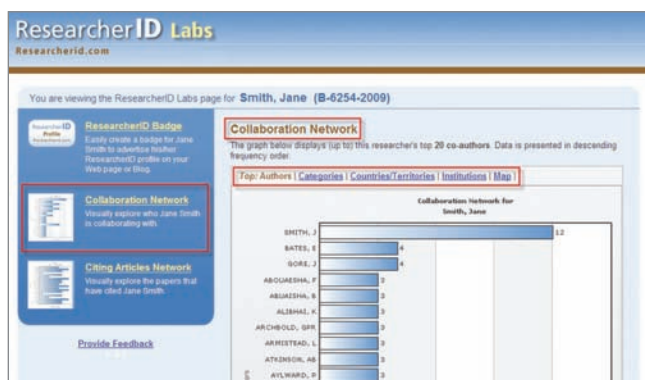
ResearcherID Labs
Researcherid.com

You are viewing the ResearcherID Labs page for Smith, Jane (B-6254-2009)

ResearcherID Profile

ResearcherID Badge
Easily create a badge for Jane Smith to advertise his/her ResearcherID profile on your Web page or Blog.

Collaboration Network
Visually explore who Jane Smith is collaborating with.

Citing Articles Network
Visually explore the papers that have cited Jane Smith.

Provide Feedback

Collaboration Network
The graph below displays (up to) this researcher's top 20 co-authors. Data is presented in descending frequency order.

Top: Authors | Categories | Countries/Territories | Institutions | Map |

Collaboration Network for Smith, Jane

SMITH, J 12
BATES, S 4
GORE, J 4
ABOUAESHA, F 3
ABUAISHA, B 3
ALIBHAI, K 3
ARCHBOLD, GPR 3
ARMISTEAD, L 3
ATKINSON, AB 3
AYLWARD, P 3